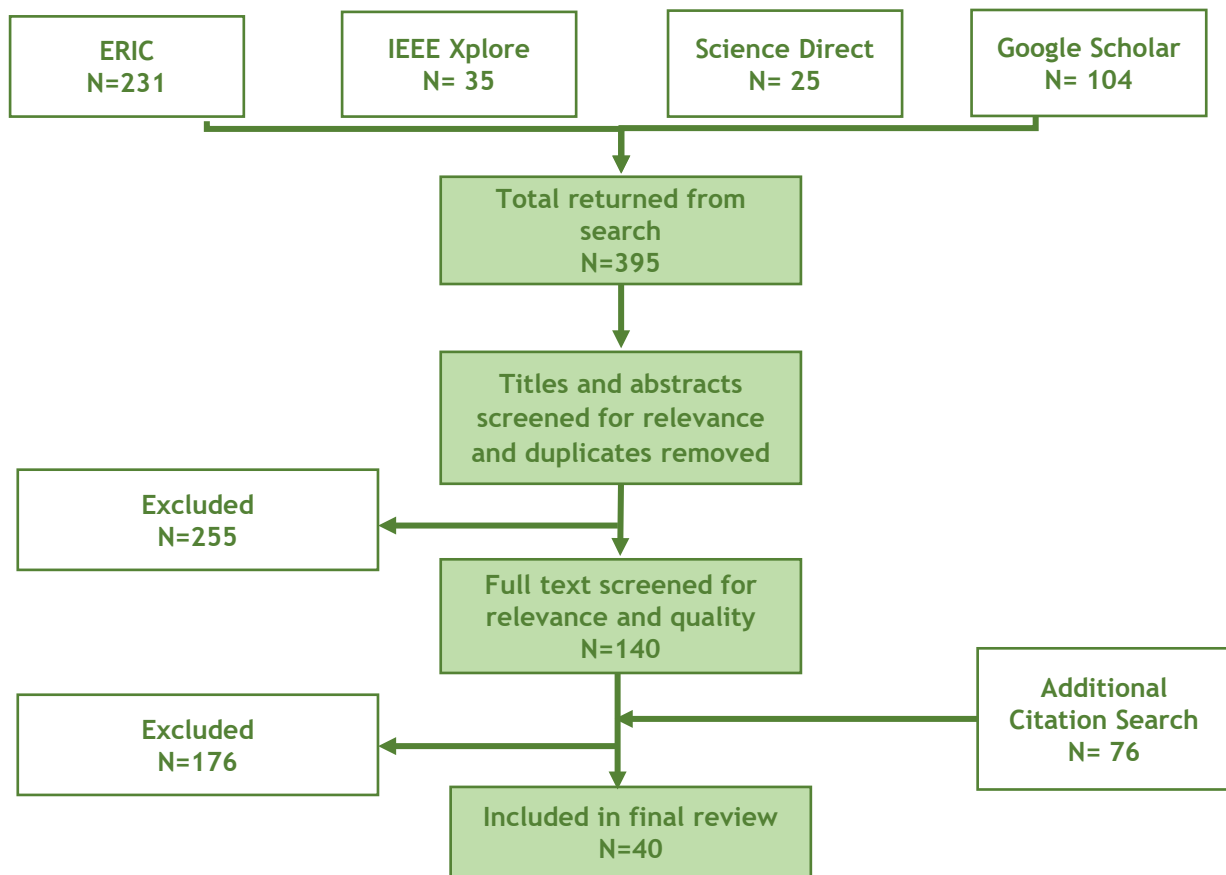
ERIC
N=231

IEEE Xplore
N= 35

Science Direct
N= 25

Google Scholar
N= 104

Total returned from search
N=395

Titles and abstracts screened for relevance and duplicates removed

Excluded
N=255

Full text screened for relevance and quality
N=140

Additional Citation Search
N= 76

Excluded
N=176

Included in final review
N=40